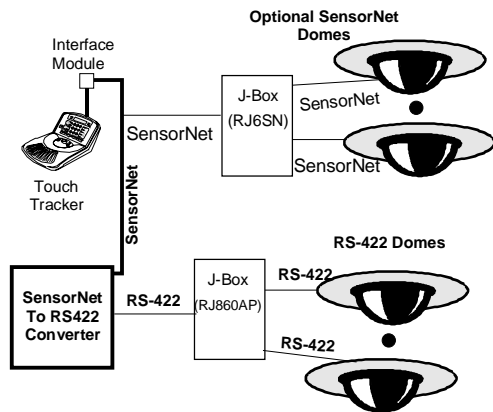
Optional SensorNet Domes

Interface Module

J-Box (RJ6SN)

SensorNet

SensorNet

SensorNet

Touch Tracker

SensorNet

RS-422 Domes

SensorNet To RS422 Converter

RS-422

J-Box (RJ860AP)

RS-422

RS-422